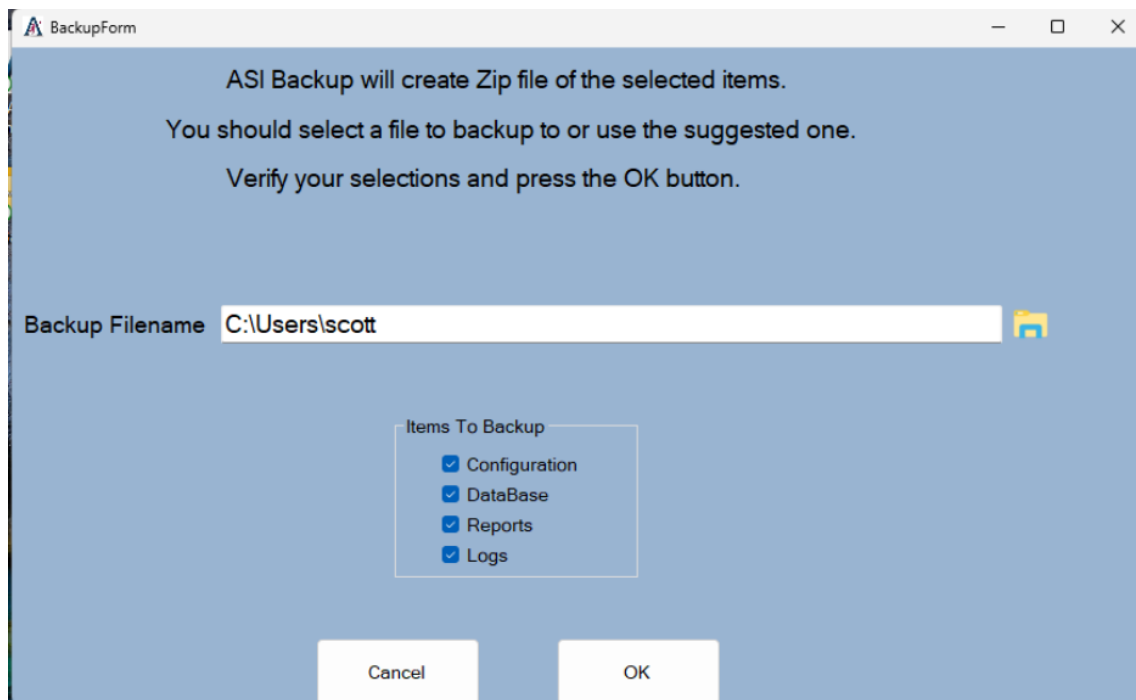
BackupForm

ASI Backup will create Zip file of the selected items.

You should select a file to backup to or use the suggested one.

Verify your selections and press the OK button.

Backup Filename C:\Users\scott

Items To Backup
Configuration
DataBase
Reports
Logs

Cancel
OK